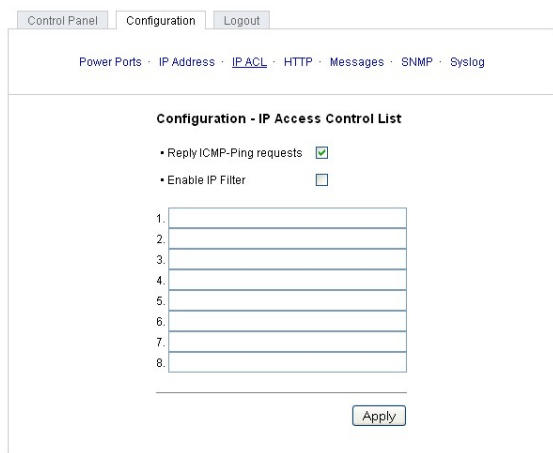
Control Panel Configuration Logout

Power Ports · IP Address · IP ACL · HTTP · Messages · SNMP · Syslog

Configuration - IP Access Control List

• Reply ICMP-Ping requests

• Enable IP Filter

1.
2.
3.
4.
5.
6.
7.
8.

Apply